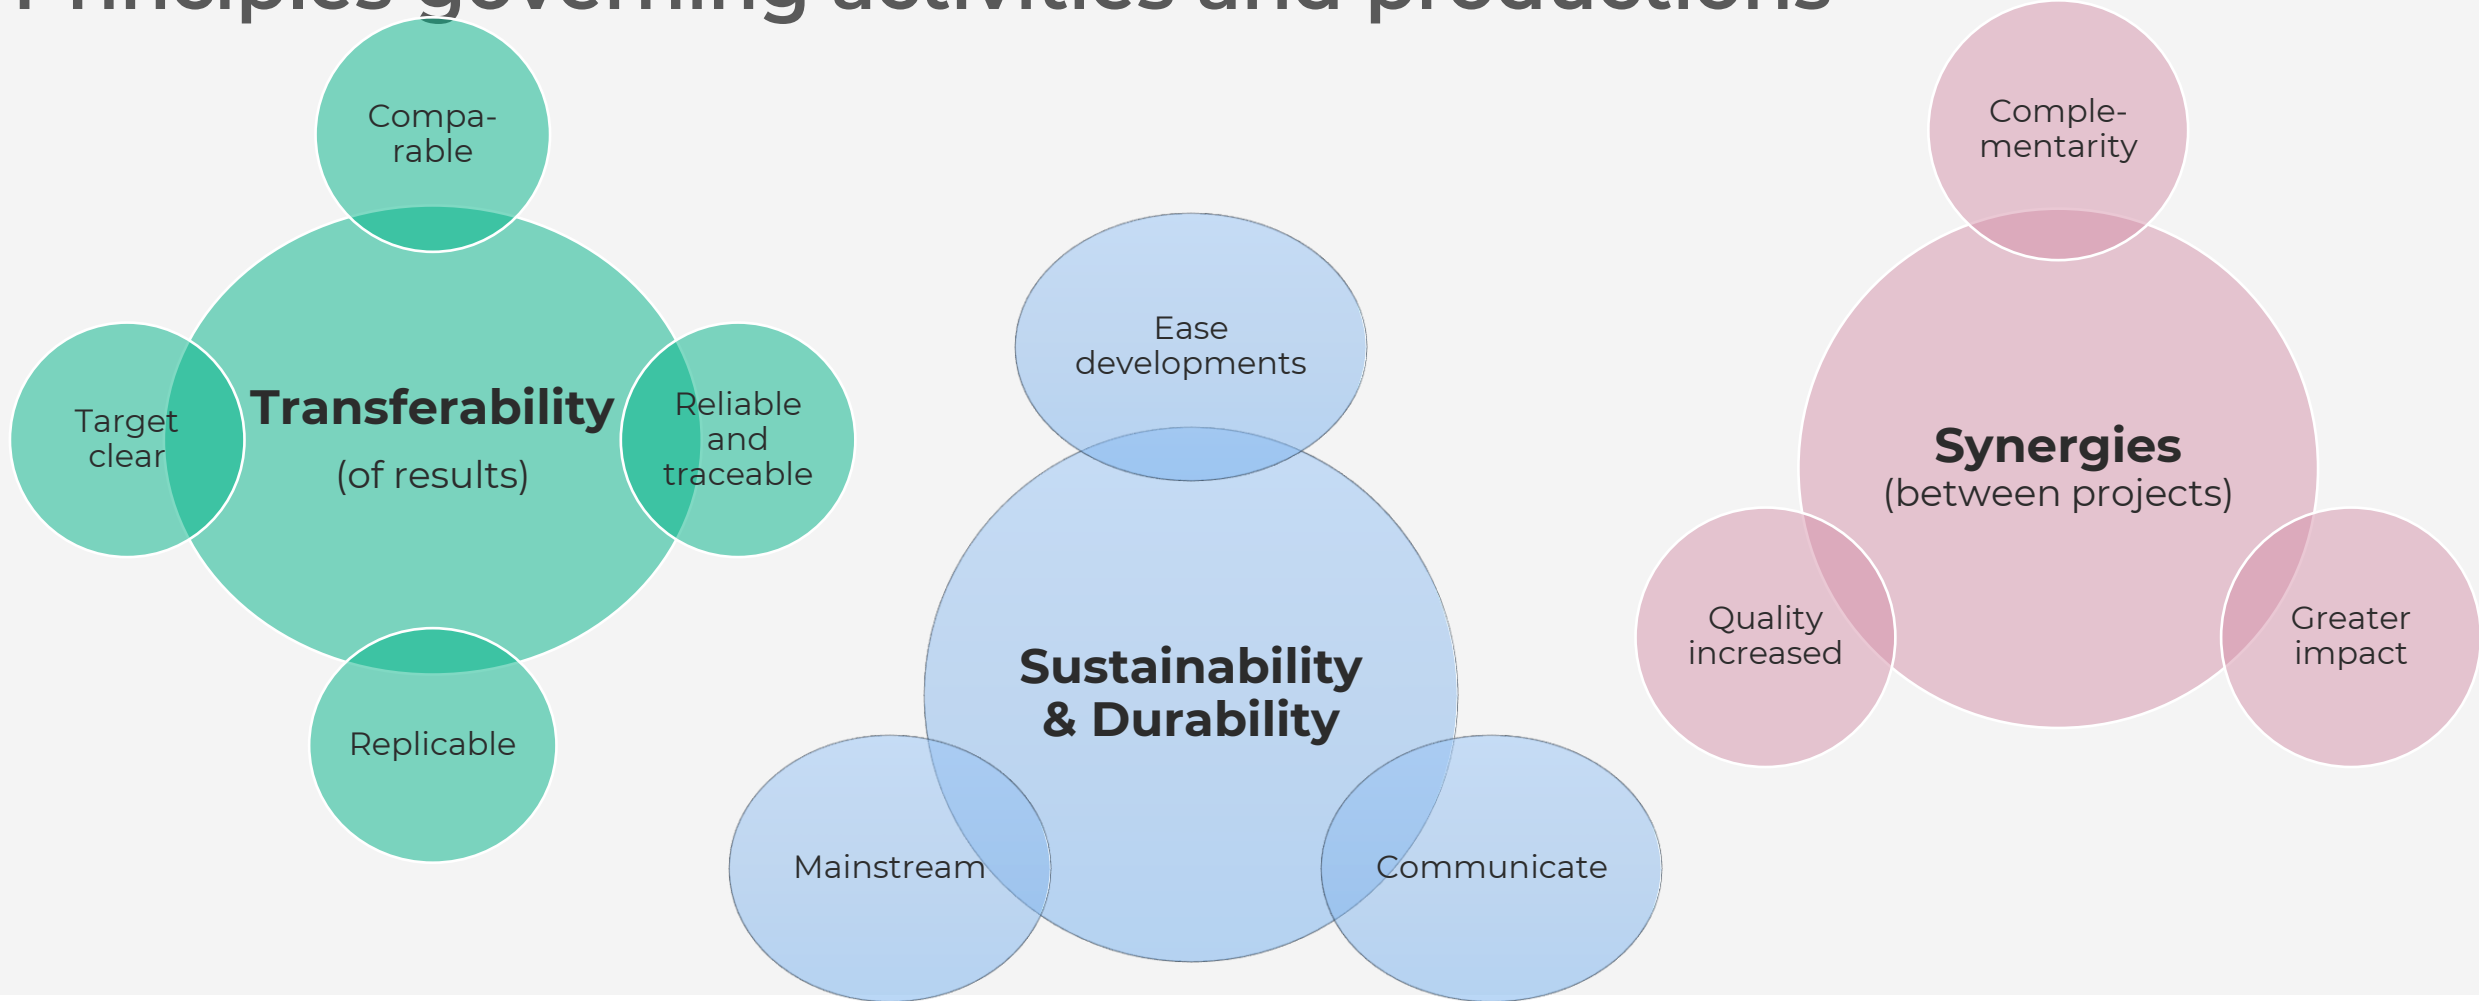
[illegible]

Compa-rable

Target clear

Transferability
(of results)

Reliable and traceable

Replicable

Ease developments

Sustainability & Durability

Mainstream

Communicate

Comple-mentarity

Synergies
(between projects)

Quality increased

Greater impact